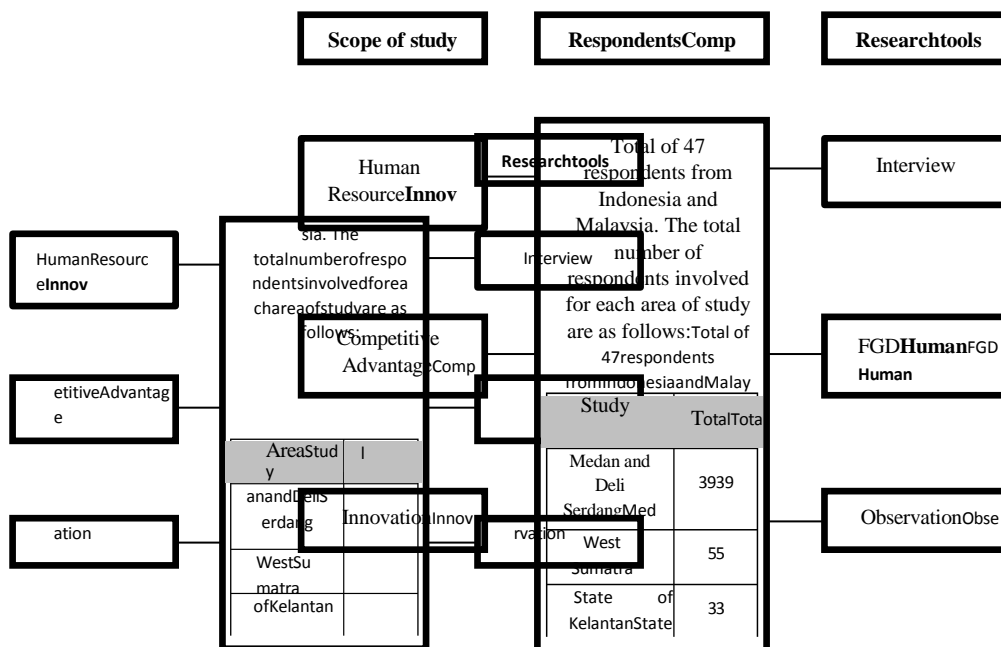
Scope of study

RespondentsComp

Researchtools

Human ResourceInnov

Researchtools

Total of 47 respondents from Indonesia and Malaysia. The total number of respondents involved for each area of study are as follows:Total of 47respondents fromIndonesiaandMalay

Interview

HumanResourceInnov

sia. The totalnumberofrespondentsinvolvedforeachareaofstudyare as follows:

Interview

Competitive AdvantageComp

FGDHumanFGD Human

etitiveAdvantage

| Study | TotalTota |
|---|---|
| Medan and Deli SerdangMed | 3939 |
| West Sumatra | 55 |
| State of KelantanState | 33 |

| AreaStudy | l |
|---|---|
| anandDeliSerdang | |
| WestSumatra | |
| ofKelantan | |

ation

InnovationInnov

rvation

ObservationObse